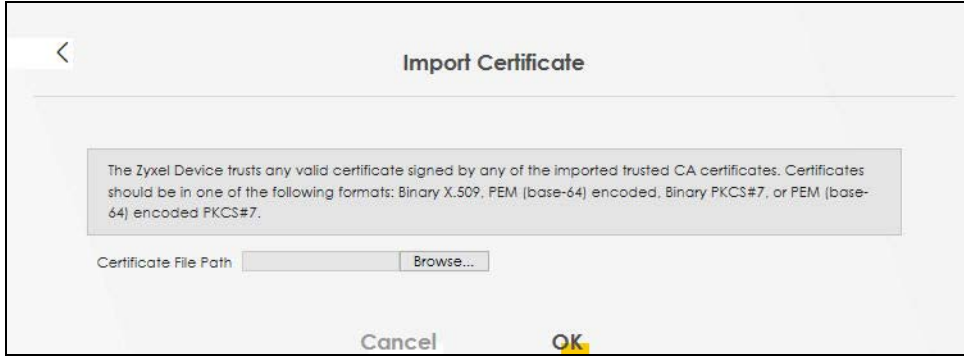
Import Certificate

The Zyxel Device trusts any valid certificate signed by any of the imported trusted CA certificates. Certificates should be in one of the following formats: Binary X.509, PEM (base-64) encoded, Binary PKCS#7, or PEM (base-64) encoded PKCS#7.

Certificate File Path Browse...

Cancel OK